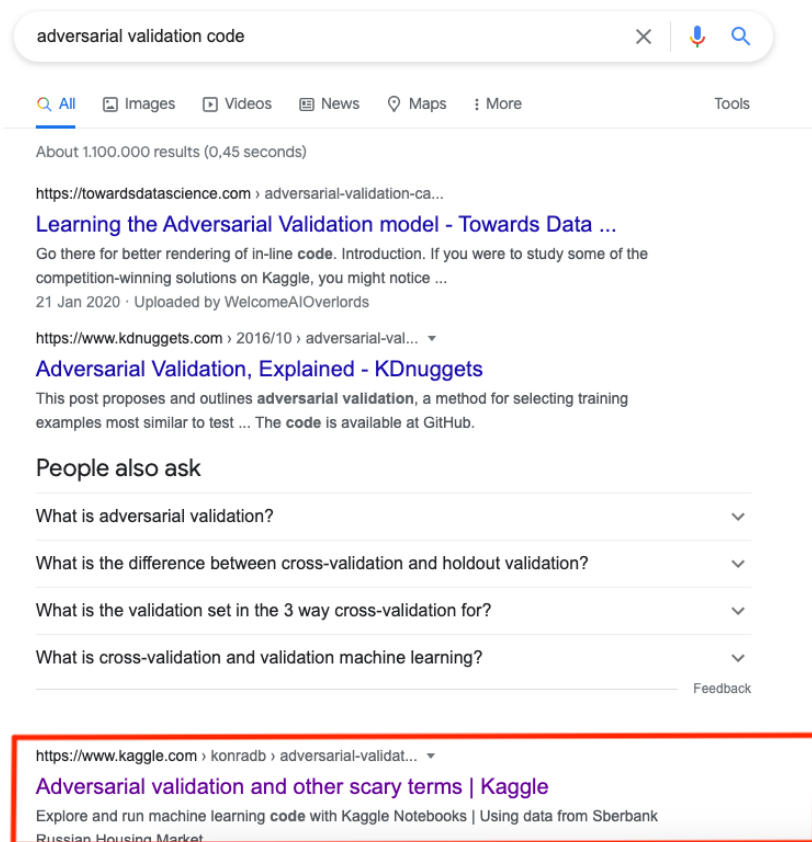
adversarial validation code

All Images Videos News Maps More Tools

About 1.100.000 results (0,45 seconds)

https://towardsdatascience.com › adversarial-validation-ca...

Learning the Adversarial Validation model - Towards Data ...

Go there for better rendering of in-line code. Introduction. If you were to study some of the competition-winning solutions on Kaggle, you might notice ...

21 Jan 2020 · Uploaded by WelcomeAIOverlords

https://www.kdnuggets.com › 2016/10 › adversarial-val...

Adversarial Validation, Explained - KDnuggets

This post proposes and outlines adversarial validation, a method for selecting training examples most similar to test ... The code is available at GitHub.

People also ask

What is adversarial validation?

What is the difference between cross-validation and holdout validation?

What is the validation set in the 3 way cross-validation for?

What is cross-validation and validation machine learning?

Feedback

https://www.kaggle.com › konradb › adversarial-validat...

Adversarial validation and other scary terms | Kaggle

Explore and run machine learning code with Kaggle Notebooks | Using data from Sberbank Russian Housing Market